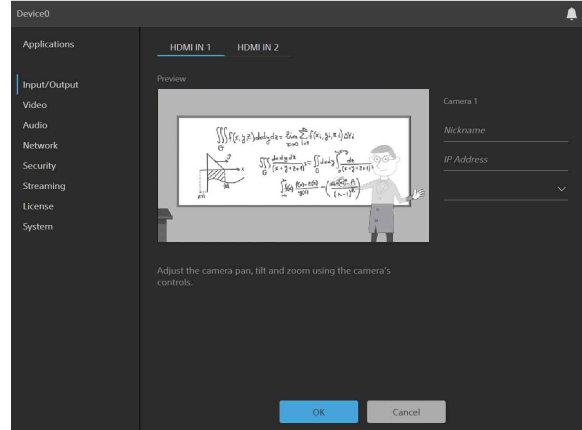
Device0

Applications

Input/Output
Video
Audio
Network
Security
Streaming
License
System

HDMI IN 1
HDMI IN 2

Preview

Camera 1
Nickname
IP Address

Adjust the camera pan, tilt and zoom using the camera's controls.

OK
Cancel